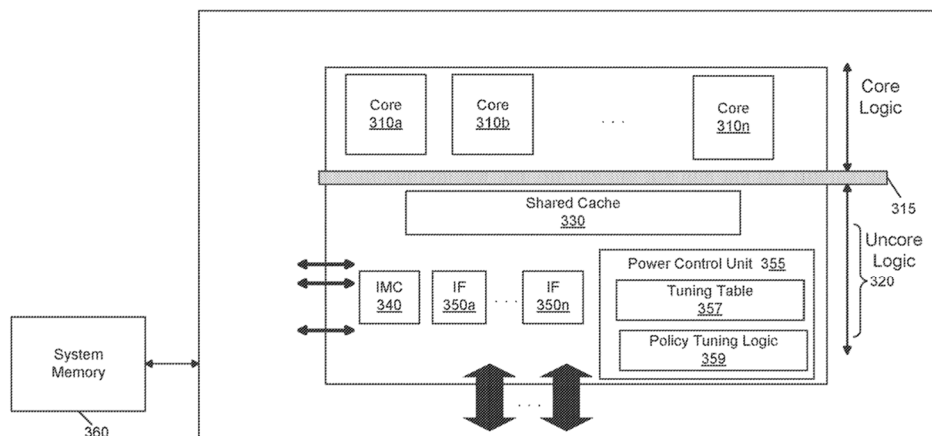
Core
310a

Core
310b

. . .

Core
310n

Core
Logic

315

Shared Cache
330

Uncore
Logic
320

IMC
340

IF
350a

. . .

IF
350n

Power Control Unit 355

Tuning Table
357

Policy Tuning Logic
359

System
Memory

360

. . .